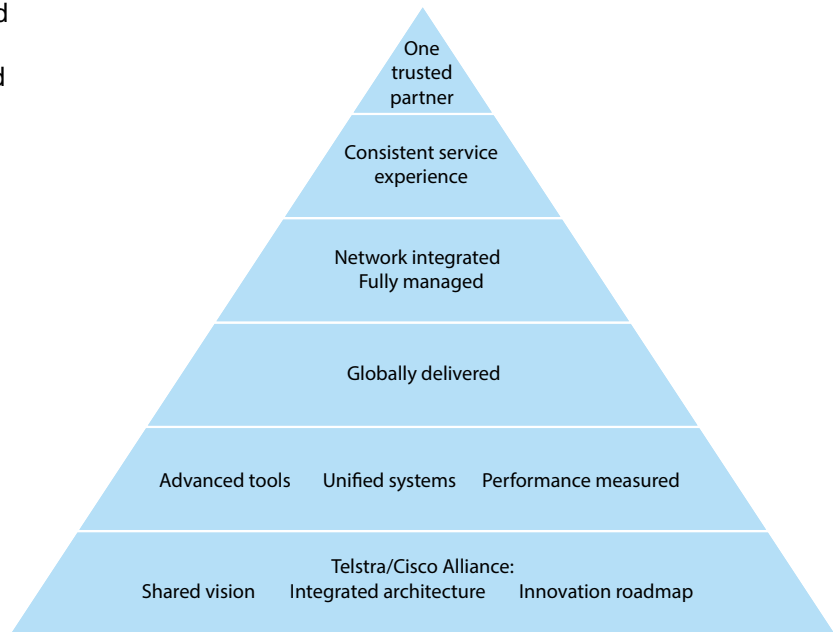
d

d

One trusted partner

Consistent service experience

Network integrated
Fully managed

Globally delivered

Advanced tools Unified systems Performance measured

Telstra/Cisco Alliance:
Shared vision Integrated architecture Innovation roadmap